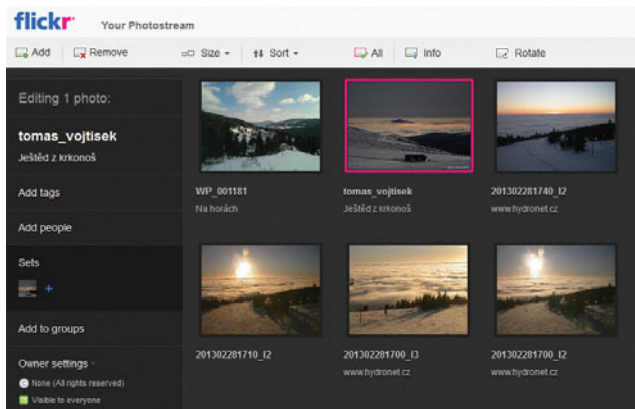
flickr Your Photostream

Add Remove Size Sort All Info Rotate

Editing 1 photo:

tomas_vojtisek
Ještěd z krkonoš

Add tags

Add people

Sets

Add to groups

Owner settings

None (All rights reserved)
Visible to everyone

WP_001181
Na horách

tomas_vojtisek
Ještěd z krkonoš

201302281740_I2
www.hydronet.cz

201302281710_I2

201302281700_I3
www.hydronet.cz

201302281700_I2
www.hydronet.cz